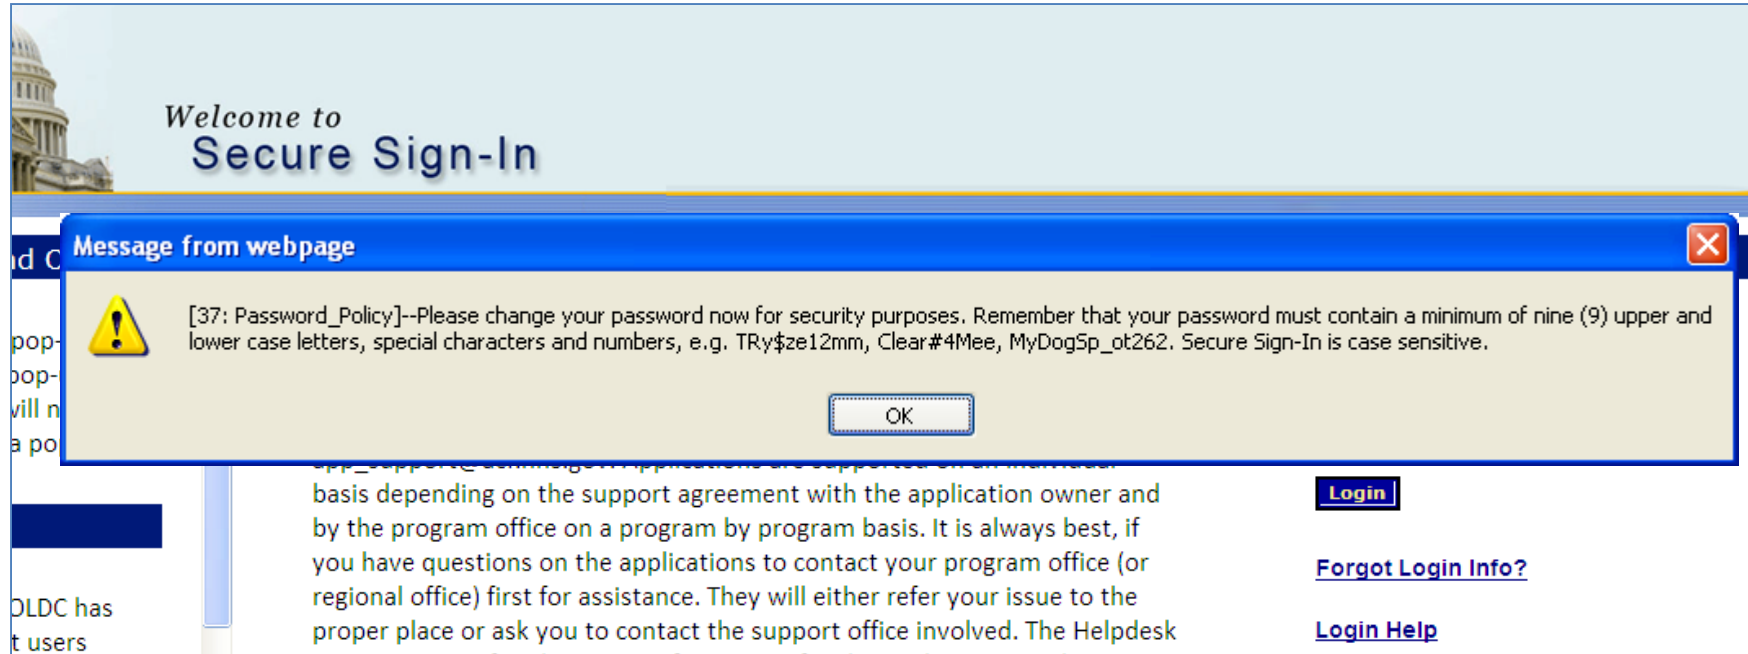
Welcome to
Secure Sign-In

nd C

Message from webpage

[37: Password_Policy]--Please change your password now for security purposes. Remember that your password must contain a minimum of nine (9) upper and lower case letters, special characters and numbers, e.g. TRy$ze12mm, Clear#4Mee, MyDogSp_ot262. Secure Sign-In is case sensitive.

OK

pop-
pop-
vill n
a po

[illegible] basis depending on the support agreement with the application owner and by the program office on a program by program basis. It is always best, if you have questions on the applications to contact your program office (or regional office) first for assistance. They will either refer your issue to the proper place or ask you to contact the support office involved. The Helpdesk

Login

Forgot Login Info?

Login Help

OLDC has
t users